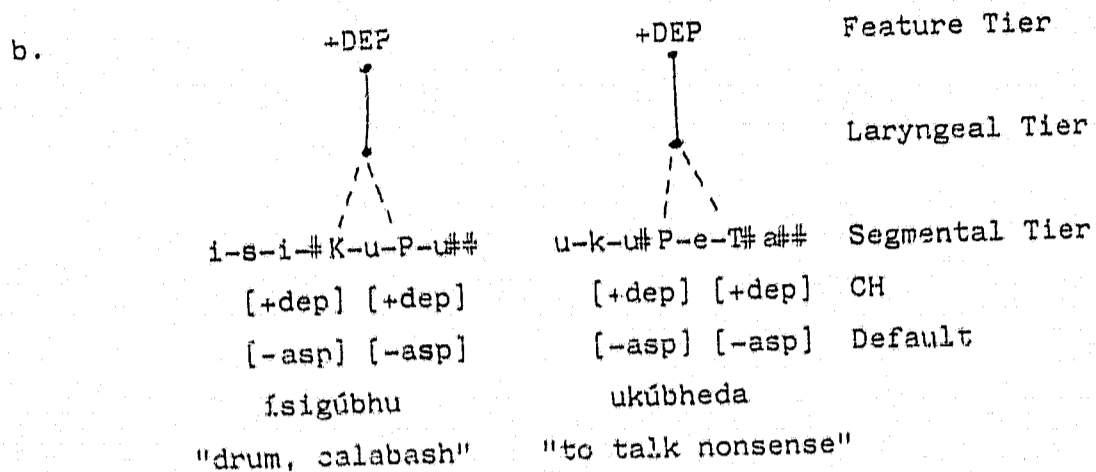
b.

+DEP

+DEP

Feature Tier

Laryngeal Tier

i-s-i-#K-u-P-u##

u-k-u#P-e-T#a##

Segmental Tier

[+dep] [+dep]

[+dep] [+dep]

CH

[-asp] [-asp]

[-asp] [-asp]

Default

ísigúbhu

ukúbheda

"drum, calabash"

"to talk nonsense"